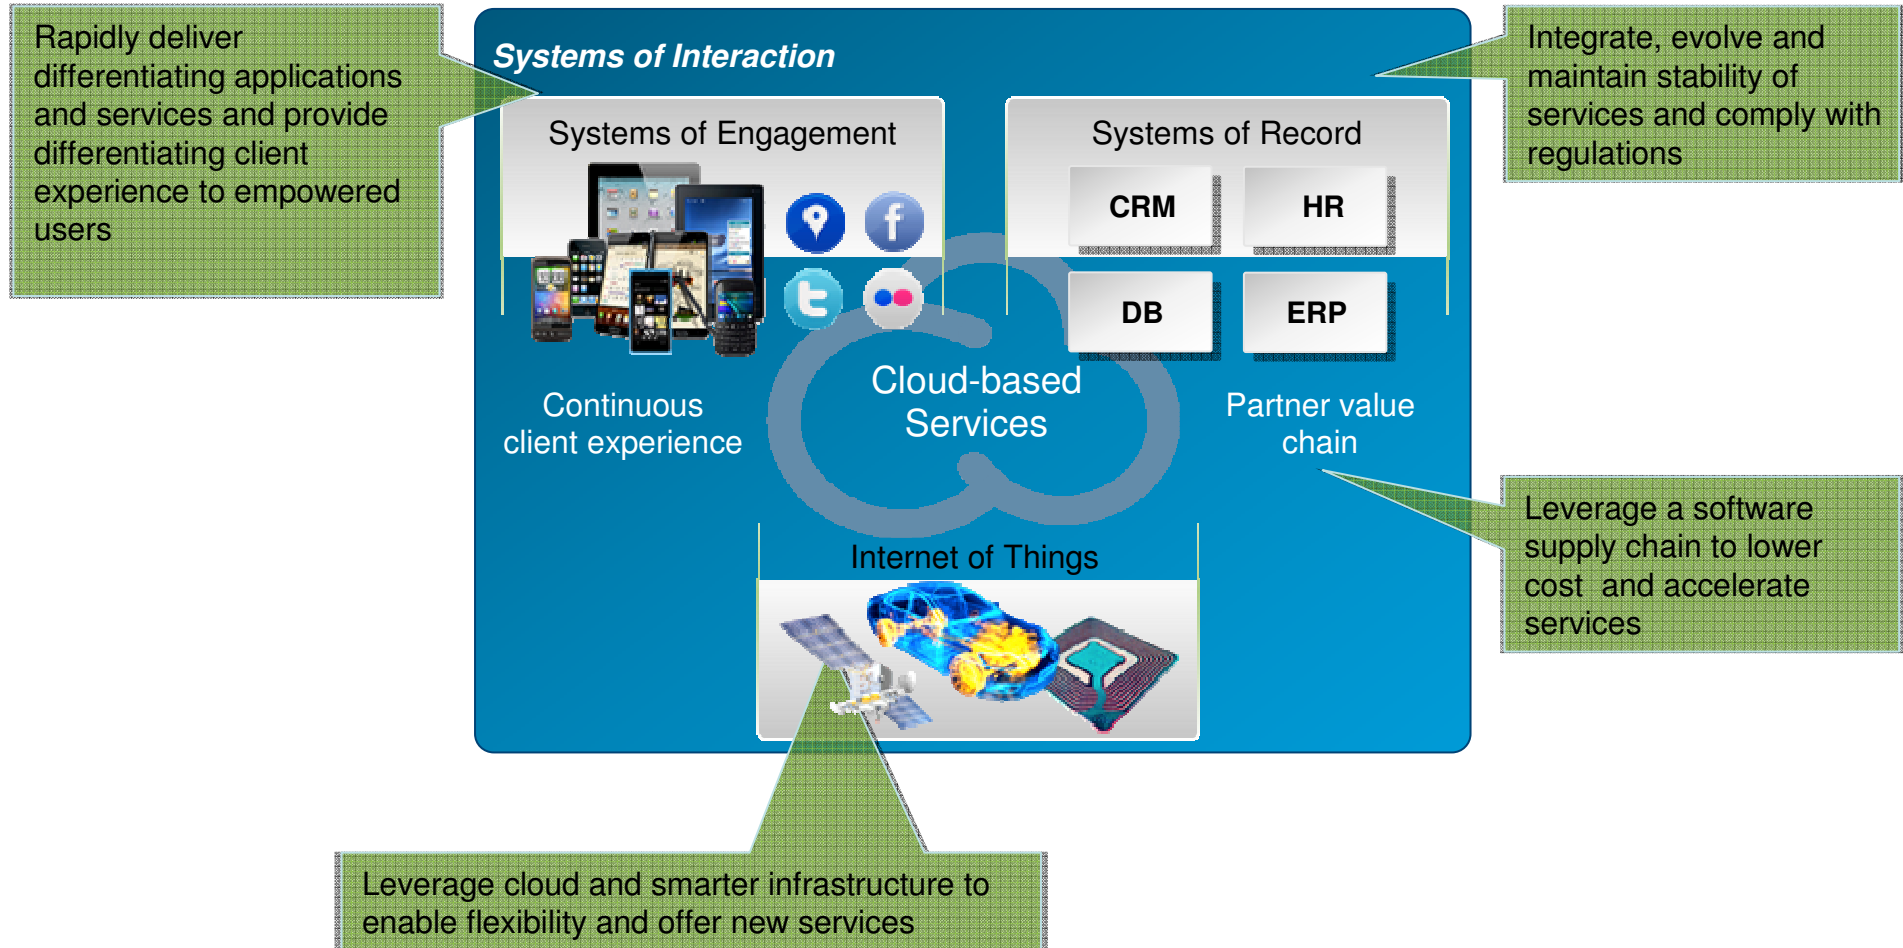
Rapidly deliver differentiating applications and services and provide differentiating client experience to empowered users

Systems of Interaction

Integrate, evolve and maintain stability of services and comply with regulations

Systems of Engagement

Systems of Record

CRM

HR

DB

ERP

Cloud-based Services

Continuous client experience

Partner value chain

Leverage a software supply chain to lower cost and accelerate services

Internet of Things

Leverage cloud and smarter infrastructure to enable flexibility and offer new services